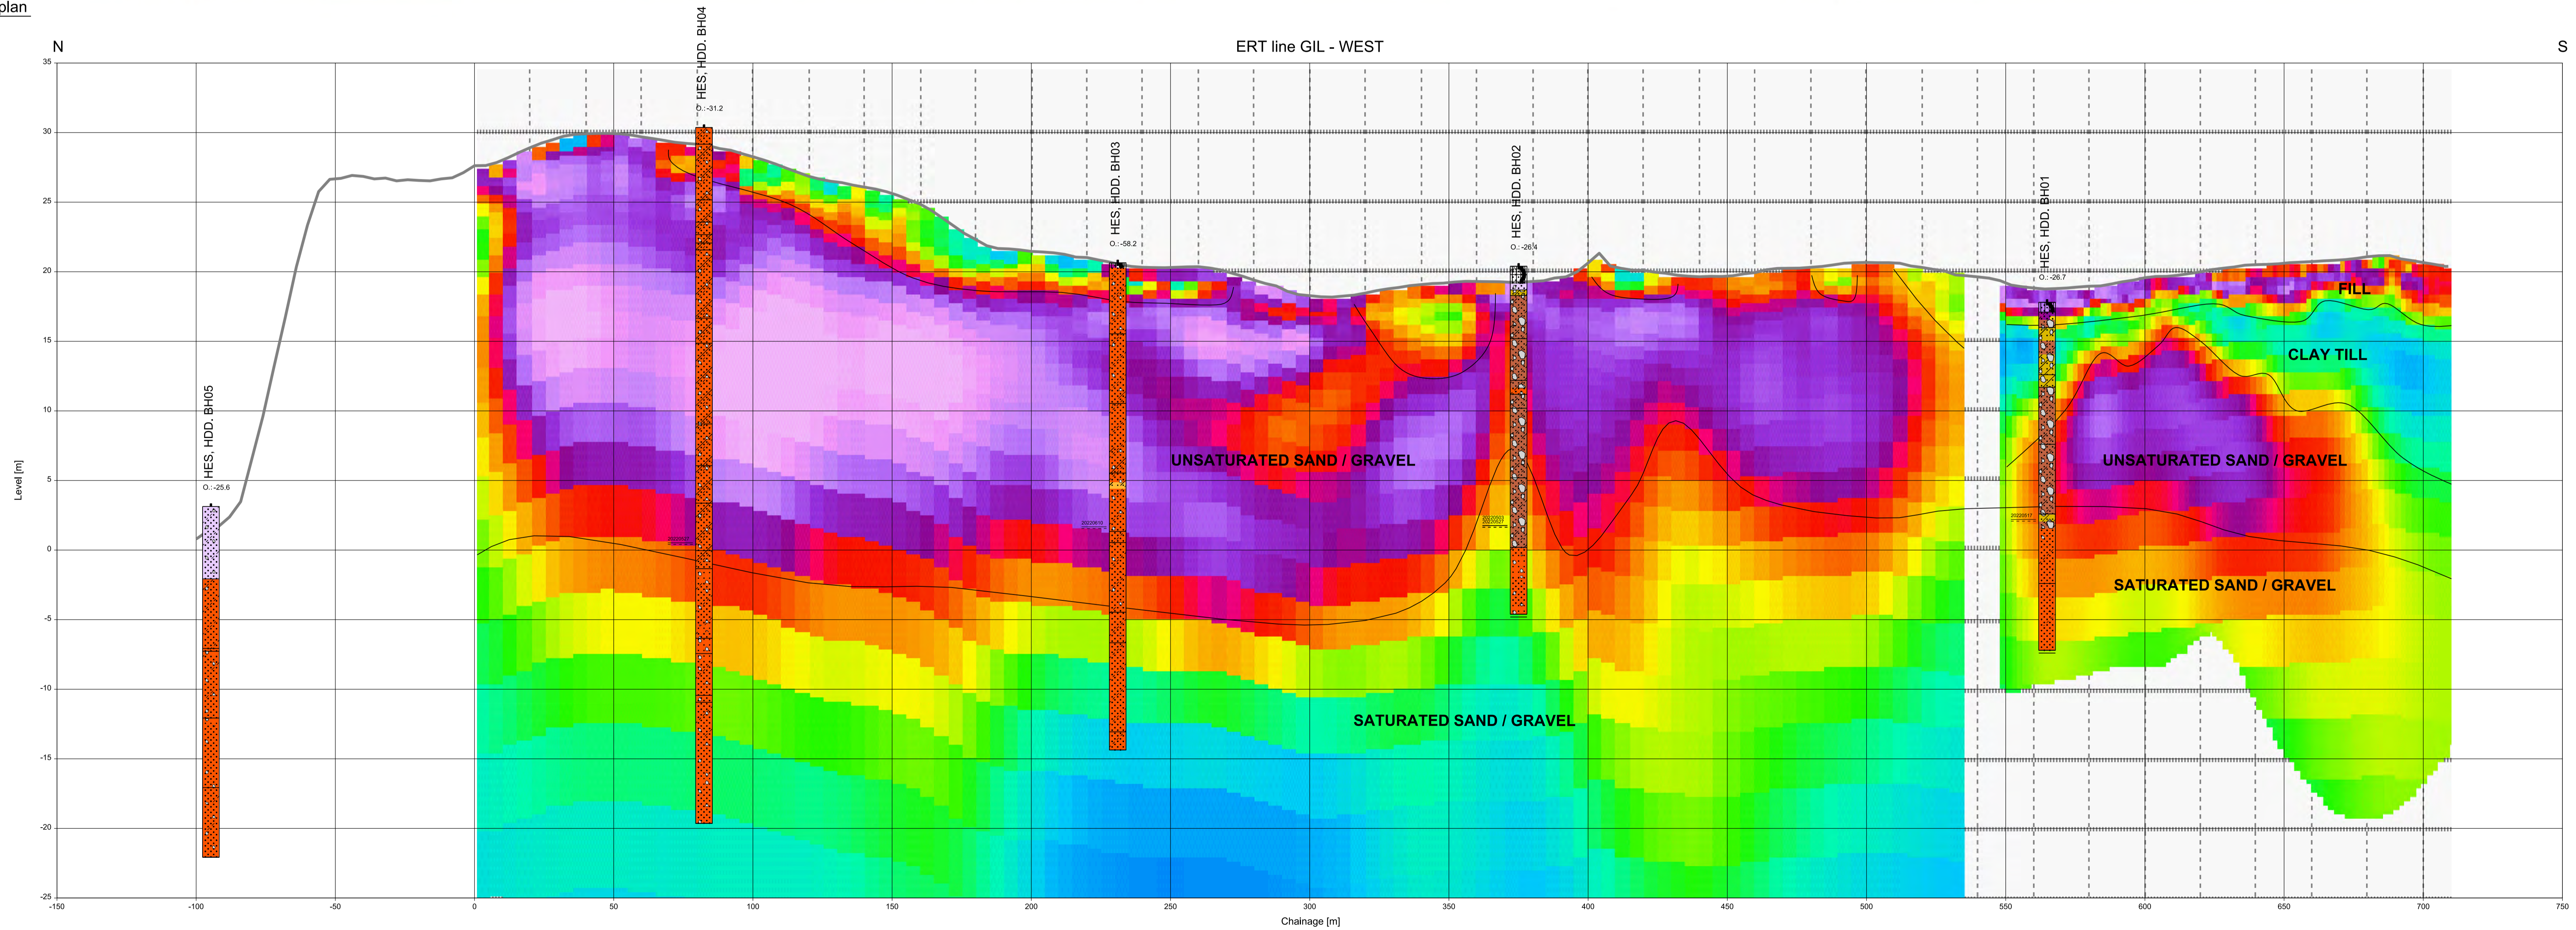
plan

N

ERT line GIL - WEST

S

35

30

25

20

15

10

5

0

-5

-10

-15

-20

-25

Level [m]

HES, HDD. BH05
O.:-25.6

HES, HDD. BH04
O.:-31.2

HES, HDD. BH03
O.:-58.2

HES, HDD. BH02
O.:-26.4

HES, HDD. BH01
O.:-26.7

FILL

CLAY TILL

UNSATURATED SAND / GRAVEL

UNSATURATED SAND / GRAVEL

SATURATED SAND / GRAVEL

SATURATED SAND / GRAVEL

-150 -100 -50 0 50 100 150 200 250 300 350 400 450 500 550 600 650 700 750

Chainage [m]